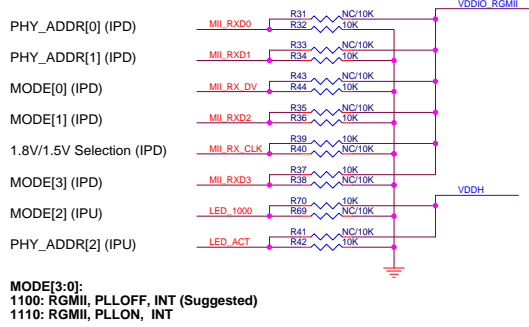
VDDIO_RGMII

PHY_ADDR[0] (IPD)
MII_RXD0
R31 NC/10K
R32 10K

PHY_ADDR[1] (IPD)
MII_RXD1
R33 NC/10K
R34 10K

MODE[0] (IPD)
MII_RX_DV
R43 NC/10K
R44 10K

MODE[1] (IPD)
MII_RXD2
R35 NC/10K
R36 10K

1.8V/1.5V Selection (IPD)
MII_RX_CLK
R39 10K
R40 NC/10K

MODE[3] (IPD)
MII_RXD3
R37 10K
R38 NC/10K

VDDH

MODE[2] (IPU)
LED_1000
R70 10K
R69 NC/10K

PHY_ADDR[2] (IPU)
LED_ACT
R41 NC/10K
R42 10K

MODE[3:0]:
1100: RGMII, PLLOFF, INT (Suggested)
1110: RGMII, PLLON, INT